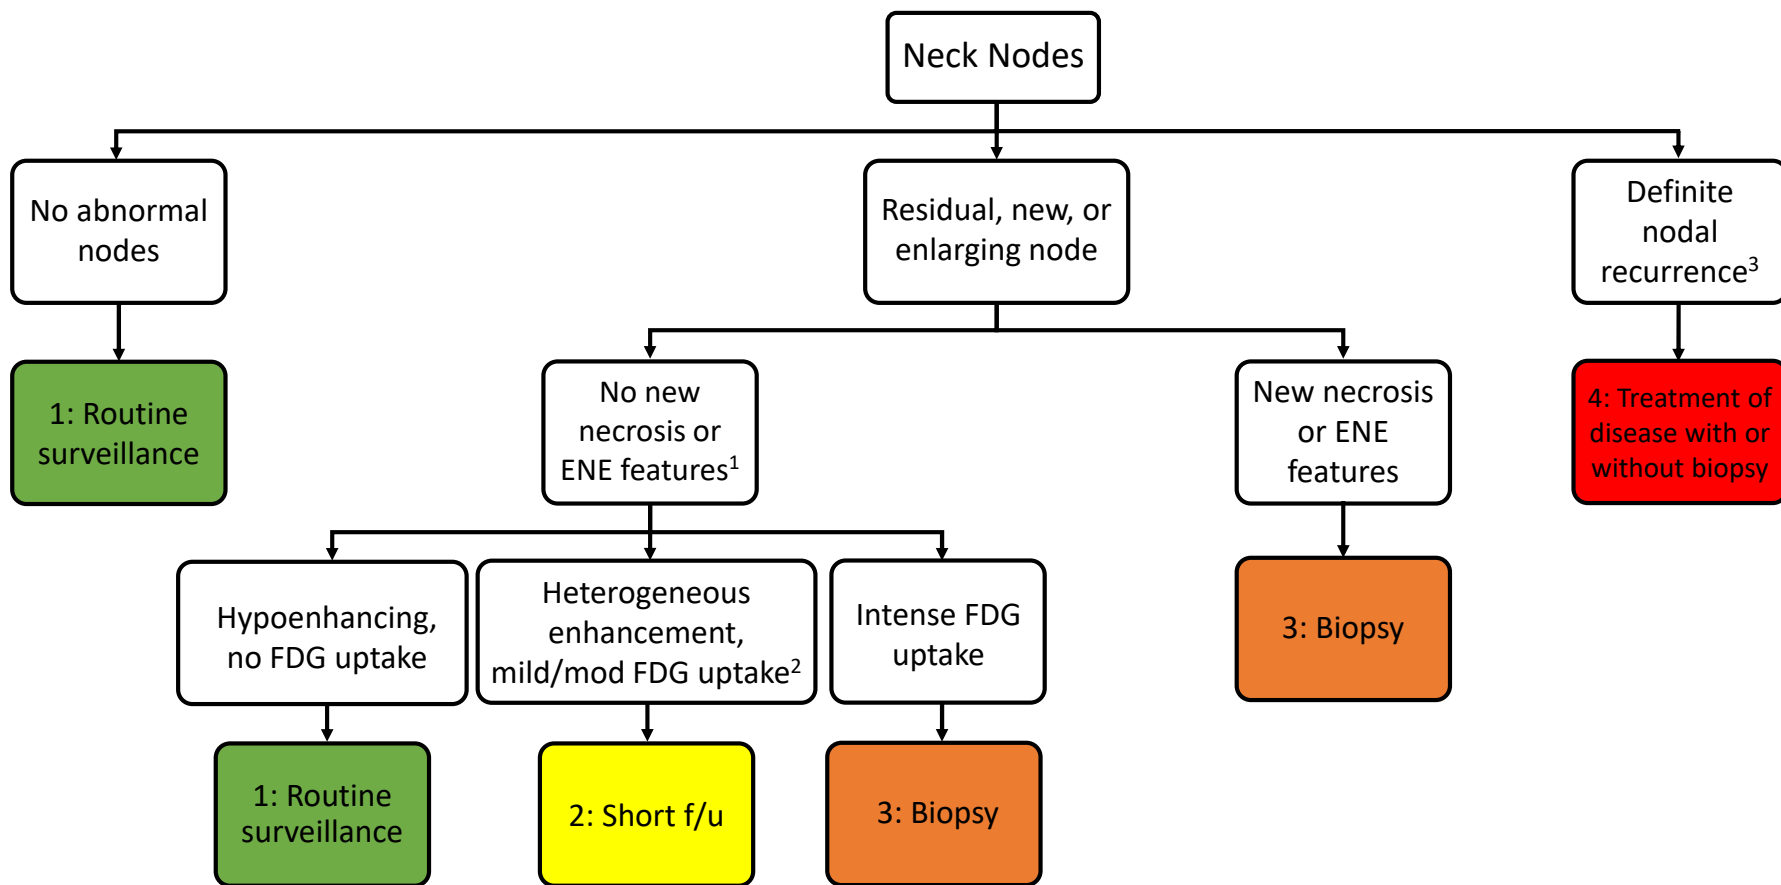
Neck Nodes

No abnormal nodes

Residual, new, or enlarging node

Definite nodal recurrence$^3$

1: Routine surveillance

No new necrosis or ENE features$^1$

New necrosis or ENE features

4: Treatment of disease with or without biopsy

Hypoenhancing, no FDG uptake

Heterogeneous enhancement, mild/mod FDG uptake$^2$

Intense FDG uptake

3: Biopsy

1: Routine surveillance

2: Short f/u

3: Biopsy